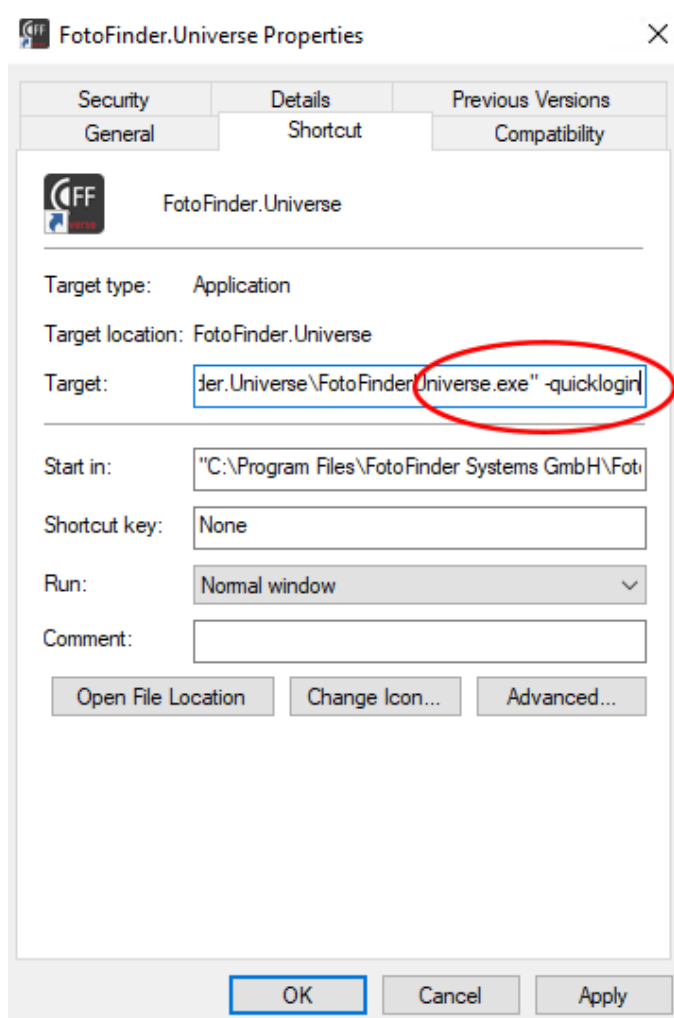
FotoFinder.Universe Properties

Security
Details
Previous Versions
General
Shortcut
Compatibility

FF
verse

FotoFinder.Universe

Target type: Application

Target location: FotoFinder.Universe

Target: der.Universe\FotoFinder.Universe.exe" -quicklogin

Start in: "C:\Program Files\FotoFinder Systems GmbH\Foto

Shortcut key: None

Run: Normal window

Comment:

Open File Location
Change Icon...
Advanced...

OK
Cancel
Apply